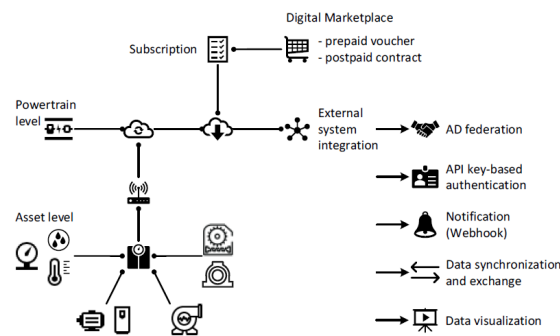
Digital Marketplace

Subscription

- prepaid voucher
- postpaid contract

Powertrain level

External system integration

AD federation

API key-based authentication

Asset level

Notification (Webhook)

Data synchronization and exchange

Data visualization